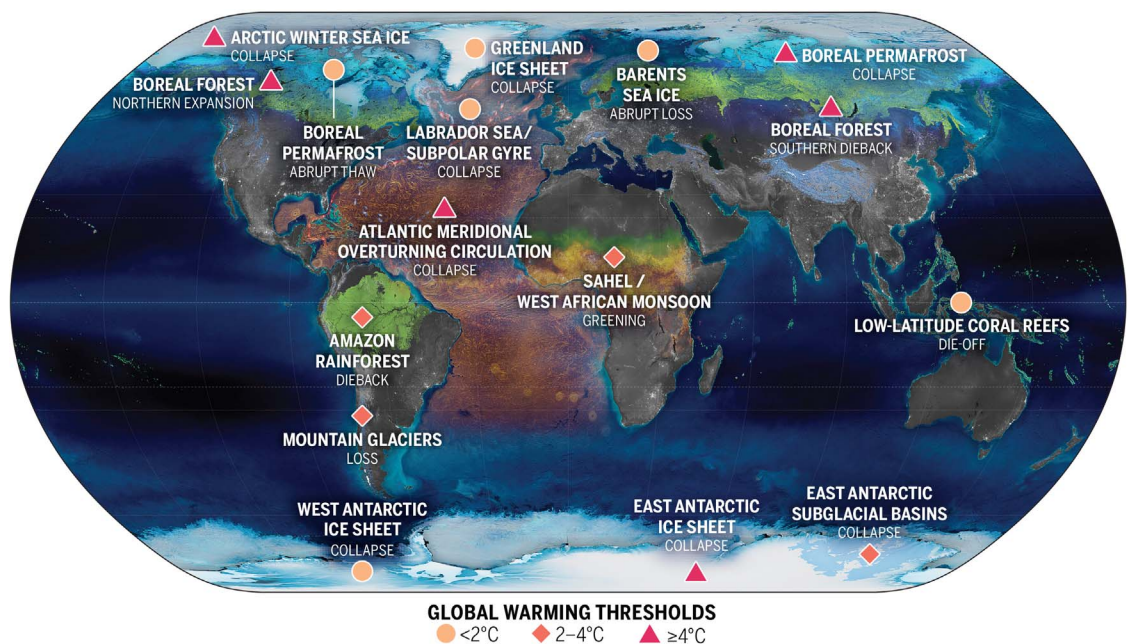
ARCTIC WINTER SEA ICE
COLLAPSE

BOREAL FOREST
NORTHERN EXPANSION

GREENLAND ICE SHEET
COLLAPSE

BARENTS SEA ICE
ABRUPT LOSS

BOREAL PERMAFROST
COLLAPSE

BOREAL PERMAFROST
ABRUPT THAW

LABRADOR SEA/ SUBPOLAR GYRE
COLLAPSE

BOREAL FOREST
SOUTHERN DIEBACK

ATLANTIC MERIDIONAL OVERTURNING CIRCULATION
COLLAPSE

SAHEL / WEST AFRICAN MONSOON
GREENING

LOW-LATITUDE CORAL REEFS
DIE-OFF

AMAZON RAINFOREST
DIEBACK

MOUNTAIN GLACIERS
LOSS

WEST ANTARCTIC ICE SHEET
COLLAPSE

EAST ANTARCTIC ICE SHEET
COLLAPSE

EAST ANTARCTIC SUBGLACIAL BASINS
COLLAPSE

GLOBAL WARMING THRESHOLDS
<2°C 2–4°C ≥4°C